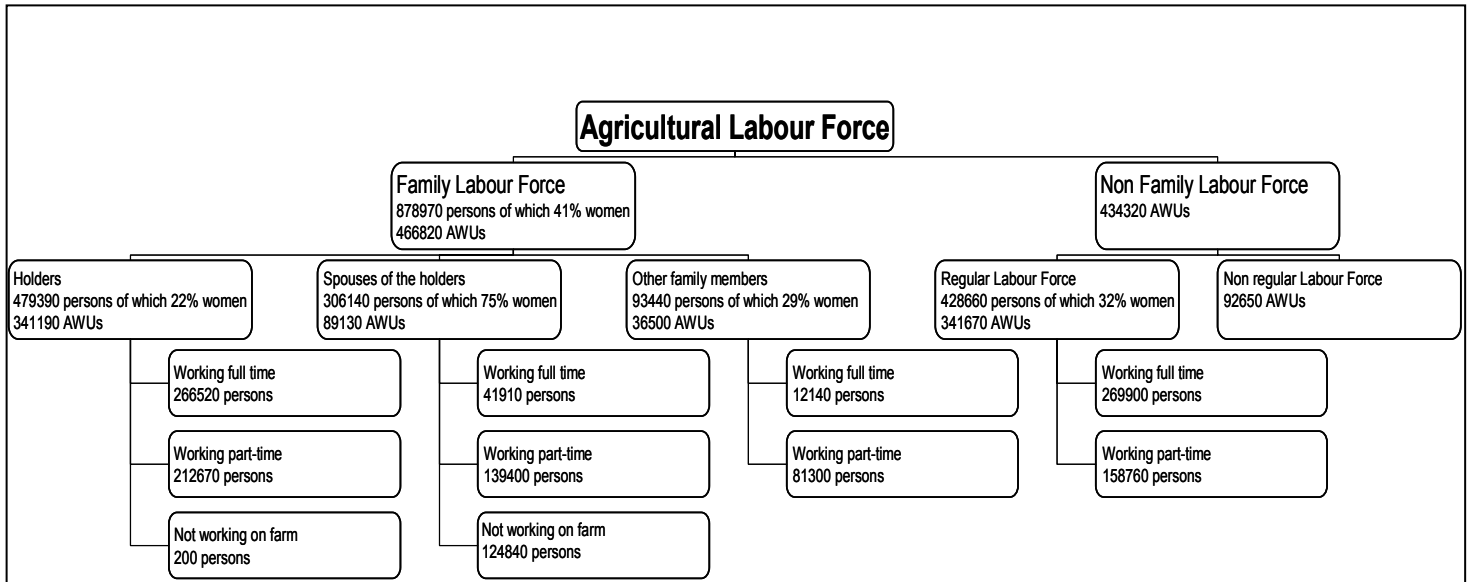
Agricultural Labour Force

Family Labour Force
878970 persons of which 41% women
466820 AWUs

Non Family Labour Force
434320 AWUs

Holders
479390 persons of which 22% women
341190 AWUs

Working full time
266520 persons

Working part-time
212670 persons

Not working on farm
200 persons

Spouses of the holders
306140 persons of which 75% women
89130 AWUs

Working full time
41910 persons

Working part-time
139400 persons

Not working on farm
124840 persons

Other family members
93440 persons of which 29% women
36500 AWUs

Working full time
12140 persons

Working part-time
81300 persons

Regular Labour Force
428660 persons of which 32% women
341670 AWUs

Working full time
269900 persons

Working part-time
158760 persons

Non regular Labour Force
92650 AWUs